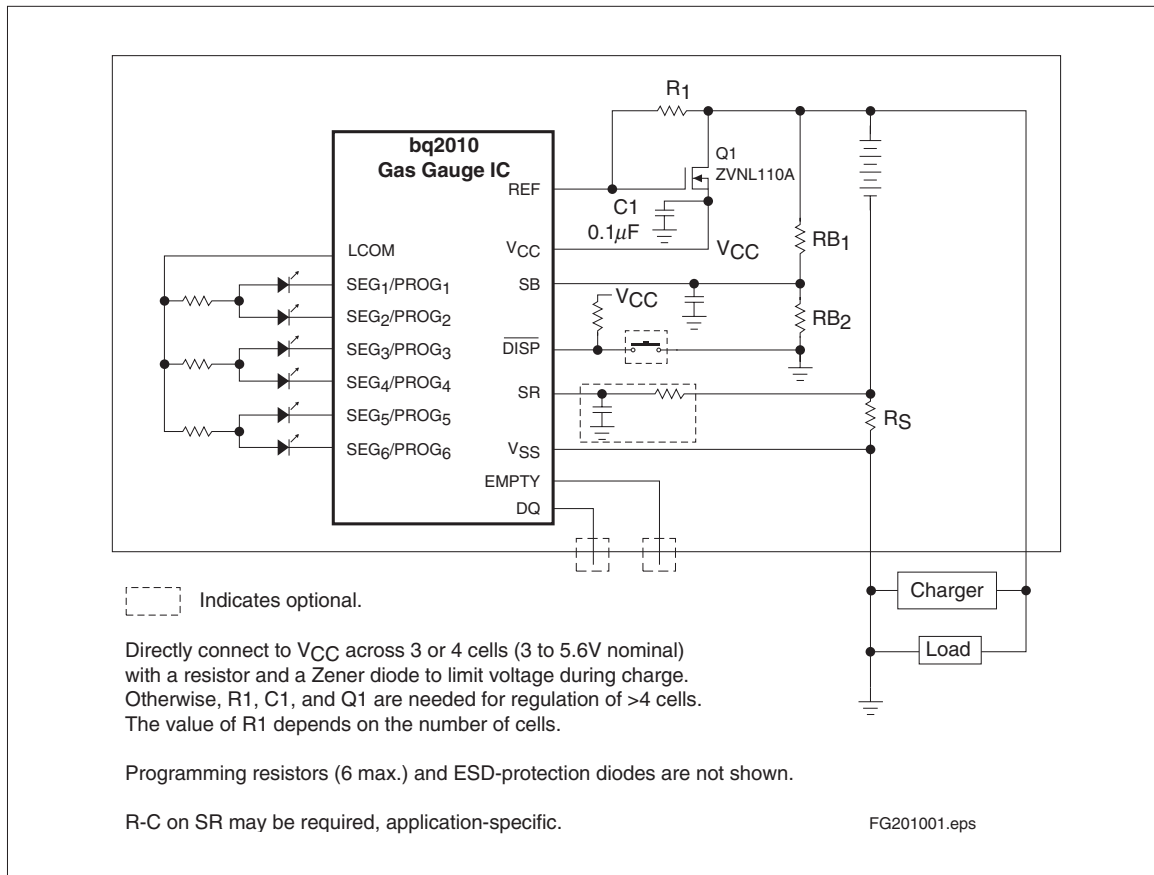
$R_1$

bq2010
Gas Gauge IC

REF

Q1
ZVNL110A

C1
$0.1\mu F$

LCOM

$V_{CC}$

$V_{CC}$

$RB_1$

$SEG_1/PROG_1$

SB

$V_{CC}$

$SEG_2/PROG_2$

$RB_2$

$SEG_3/PROG_3$

$\overline{DISP}$

$SEG_4/PROG_4$

SR

$SEG_5/PROG_5$

$R_S$

$SEG_6/PROG_6$

$V_{SS}$

EMPTY

DQ

Indicates optional.

Charger

Directly connect to $V_{CC}$ across 3 or 4 cells (3 to 5.6V nominal) with a resistor and a Zener diode to limit voltage during charge. Otherwise, R1, C1, and Q1 are needed for regulation of >4 cells. The value of R1 depends on the number of cells.

Load

Programming resistors (6 max.) and ESD-protection diodes are not shown.

R-C on SR may be required, application-specific.

FG201001.eps